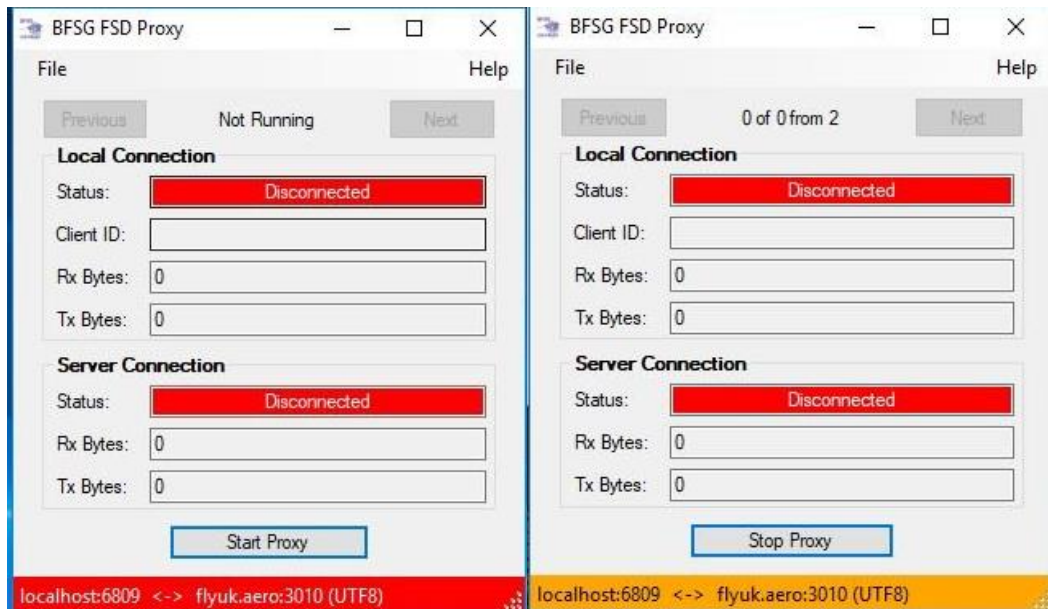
BFSG FSD Proxy

File Help

Previous Not Running Next

Local Connection

Status: Disconnected

Client ID:

Rx Bytes: 0

Tx Bytes: 0

Server Connection

Status: Disconnected

Rx Bytes: 0

Tx Bytes: 0

Start Proxy

localhost:6809 <-> flyuk.aero:3010 (UTF8)

BFSG FSD Proxy

File Help

Previous 0 of 0 from 2 Next

Local Connection

Status: Disconnected

Client ID:

Rx Bytes: 0

Tx Bytes: 0

Server Connection

Status: Disconnected

Rx Bytes: 0

Tx Bytes: 0

Stop Proxy

localhost:6809 <-> flyuk.aero:3010 (UTF8)